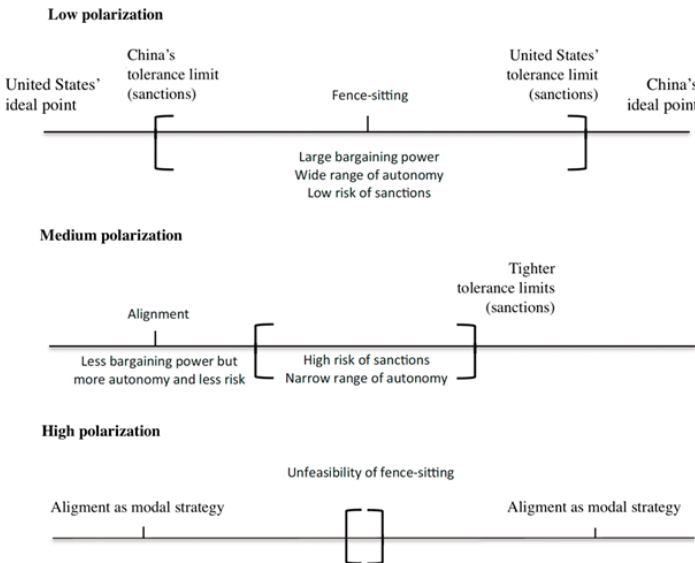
Low polarization

United States' ideal point

China's tolerance limit (sanctions)

Fence-sitting

United States' tolerance limit (sanctions)

China's ideal point

Large bargaining power
Wide range of autonomy
Low risk of sanctions

Medium polarization

Alignment

Tighter tolerance limits (sanctions)

Less bargaining power but more autonomy and less risk

High risk of sanctions
Narrow range of autonomy

High polarization

Unfeasibility of fence-sitting

Aligment as modal strategy

Aligment as modal strategy